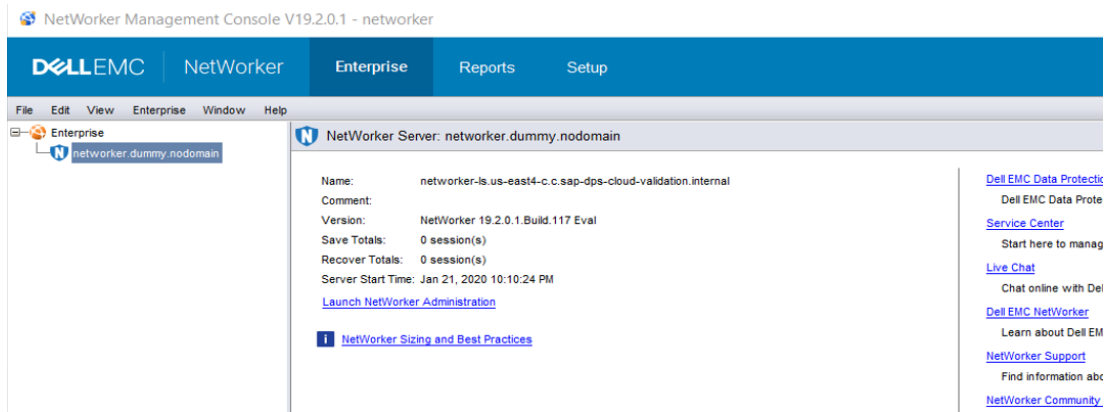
NetWorker Management Console V19.2.0.1 - networker

DELLEMC NetWorker Enterprise Reports Setup

File Edit View Enterprise Window Help

Enterprise
networker.dummy.nodomain

NetWorker Server: networker.dummy.nodomain

Name: networker-ls.us-east4-c.c.sap-dps-cloud-validation.internal
Comment:
Version: NetWorker 19.2.0.1.Build.117 Eval
Save Totals: 0 session(s)
Recover Totals: 0 session(s)
Server Start Time: Jan 21, 2020 10:10:24 PM

Launch NetWorker Administration

NetWorker Sizing and Best Practices

Dell EMC Data Protectio
Dell EMC Data Prote
Service Center
Start here to manag
Live Chat
Chat online with Del
Dell EMC NetWorker
Learn about Dell EM
NetWorker Support
Find information abo
NetWorker Community